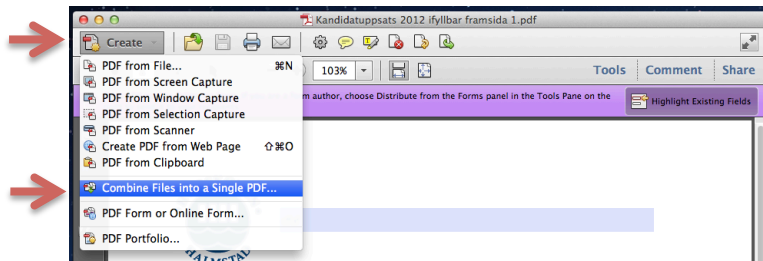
Kandidatuppsats 2012 ifyllbar framsida 1.pdf

Create

PDF from File... ⌘N
PDF from Screen Capture
PDF from Window Capture
PDF from Selection Capture
PDF from Scanner
Create PDF from Web Page ⇧⌘O
PDF from Clipboard

Combine Files into a Single PDF...

PDF Form or Online Form...

PDF Portfolio...

103%

Tools Comment Share

m author, choose Distribute from the Forms panel in the Tools Pane on the

Highlight Existing Fields